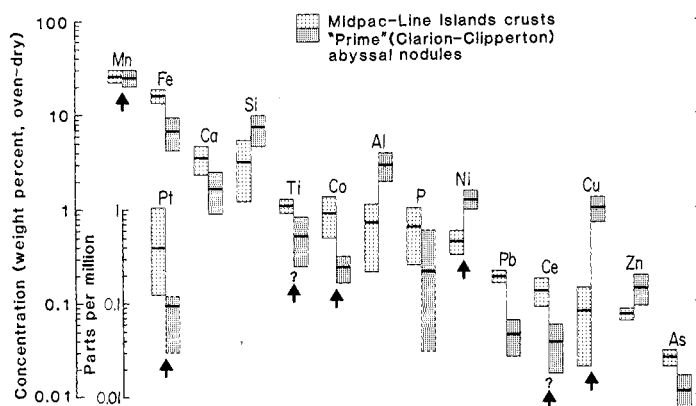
Midpac-Line Islands crusts
"Prime"(Clarion-Clipperton) abyssal nodules

Concentration (weight percent, oven-dry)

100
10
1
0.1
0.01

Parts per million
1
0.1
0.01

Mn
Fe
Ca
Si
Pt
Ti
?
Co
Al
P
Ni
Pb
Ce
?
Cu
Zn
As